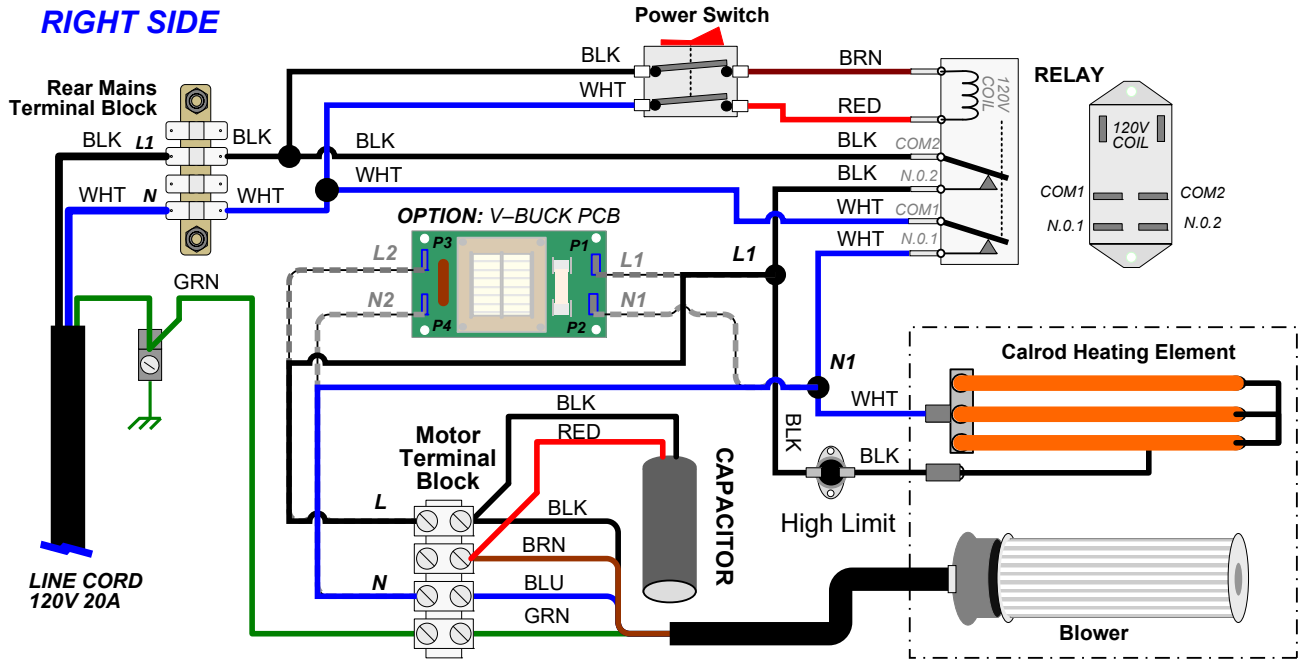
RIGHT SIDE

Power Switch

Rear Mains Terminal Block

BLK L1 BLK

N WHT WHT

BLK
WHT
BRN
RED
BLK
BLK
WHT
WHT

120V COIL

RELAY

COM2
N.0.2
COM1
N.0.1

120V COIL
COM1 COM2
N.0.1 N.0.2

OPTION: V–BUCK PCB

L2 P3 P1 L1
N2 P4 P2 N1

L1

GRN

N1

Calrod Heating Element

WHT

BLK

BLK

High Limit

BLK
RED

Motor Terminal Block

CAPACITOR

L
BLK
BRN
N
BLU
GRN

LINE CORD
120V 20A

Blower